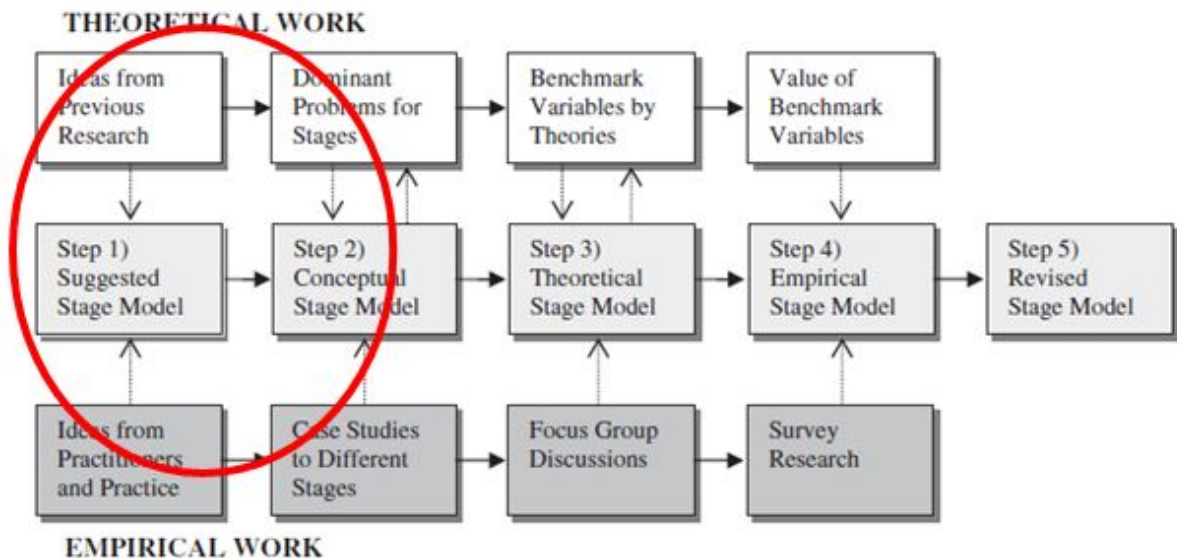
THEORETICAL WORK

Ideas from Previous Research

Dominant Problems for Stages

Benchmark Variables by Theories

Value of Benchmark Variables

Step 1) Suggested Stage Model

Step 2) Conceptual Stage Model

Step 3) Theoretical Stage Model

Step 4) Empirical Stage Model

Step 5) Revised Stage Model

Ideas from Practitioners and Practice

Case Studies to Different Stages

Focus Group Discussions

Survey Research

EMPIRICAL WORK